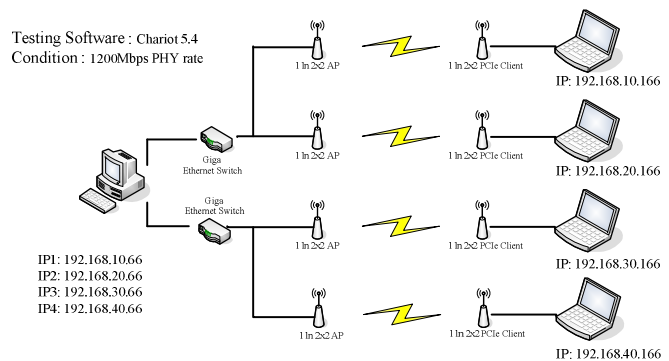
Testing Software : Chariot 5.4
Condition : 1200Mbps PHY rate

1 ln 2x2 AP
1 ln 2x2 PCIe Client
IP: 192.168.10.166

1 ln 2x2 AP
1 ln 2x2 PCIe Client
IP: 192.168.20.166

Giga Ethernet Switch

Giga Ethernet Switch

1 ln 2x2 AP
1 ln 2x2 PCIe Client
IP: 192.168.30.166

1 ln 2x2 AP
1 ln 2x2 PCIe Client
IP: 192.168.40.166

IP1: 192.168.10.66
IP2: 192.168.20.66
IP3: 192.168.30.66
IP4: 192.168.40.66